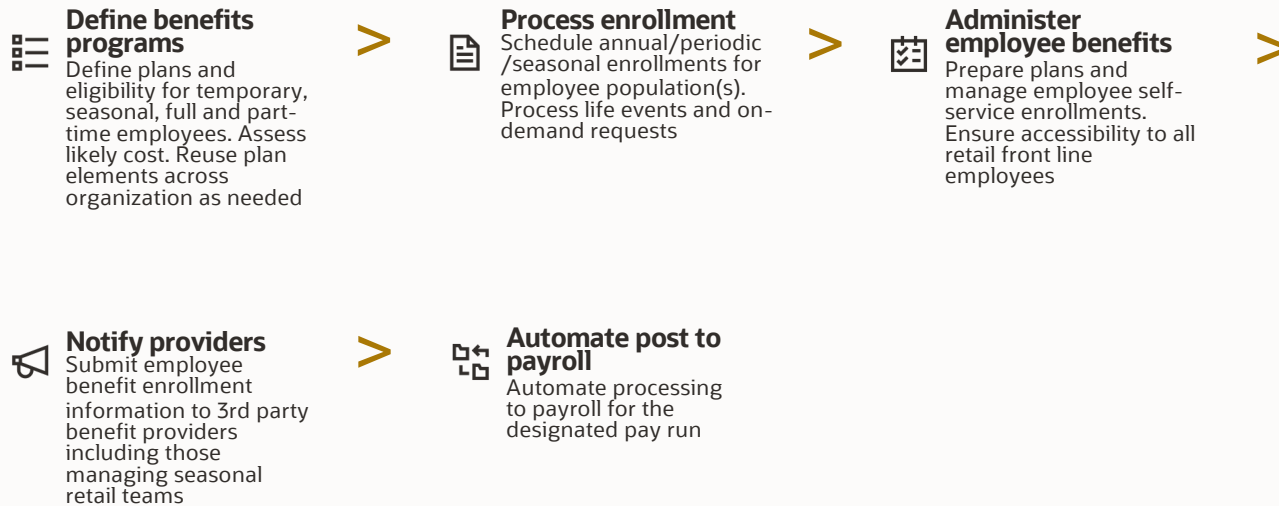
Define benefits programs
Define plans and eligibility for temporary, seasonal, full and part-time employees. Assess likely cost. Reuse plan elements across organization as needed

>

Process enrollment
Schedule annual/periodic /seasonal enrollments for employee population(s). Process life events and on-demand requests

>

Administer employee benefits
Prepare plans and manage employee self-service enrollments. Ensure accessibility to all retail front line employees

>

Notify providers
Submit employee benefit enrollment information to 3rd party benefit providers including those managing seasonal retail teams

>

Automate post to payroll
Automate processing to payroll for the designated pay run